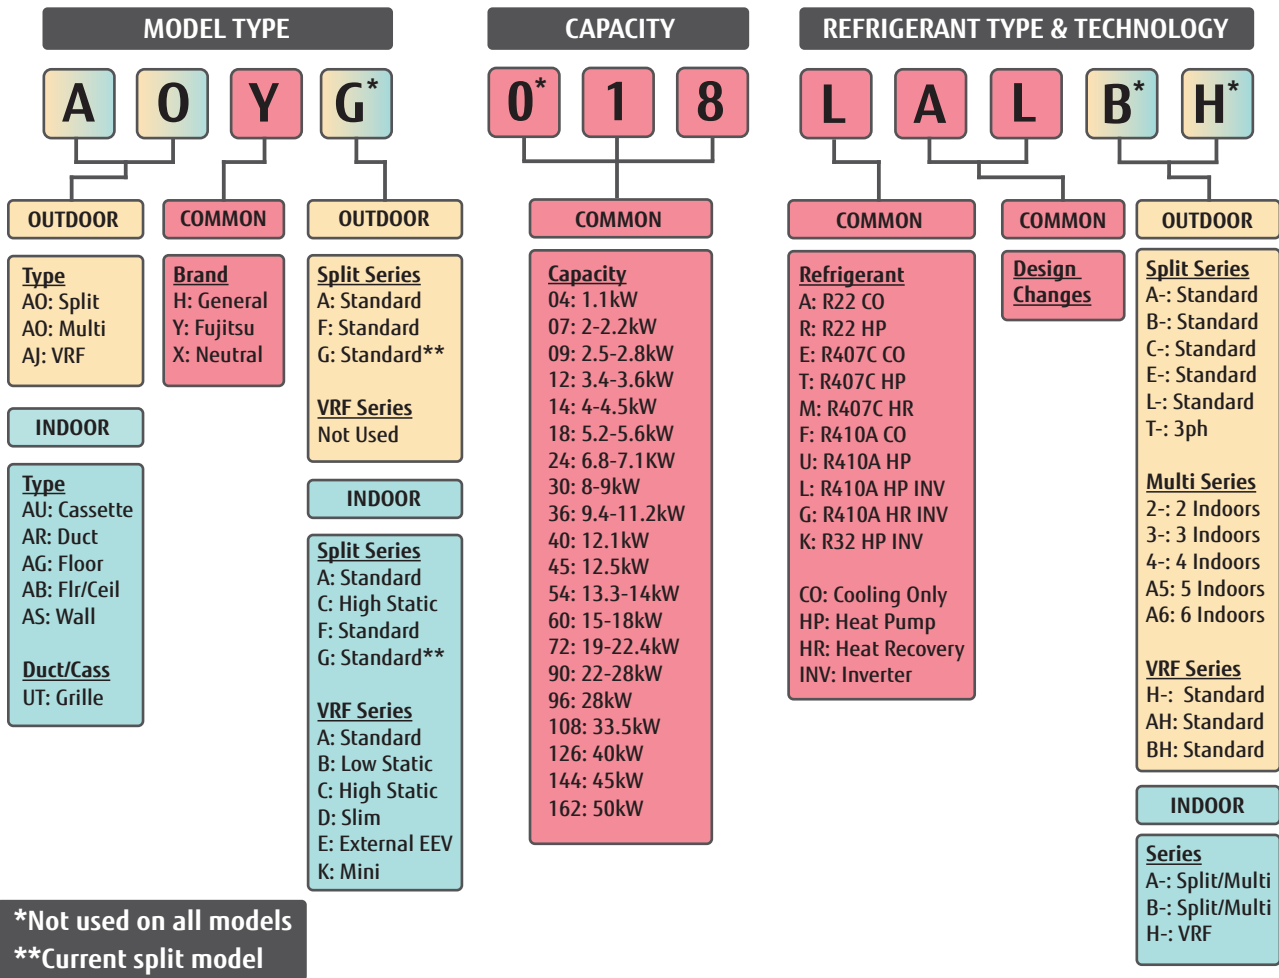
MODEL TYPE

CAPACITY

REFRIGERANT TYPE & TECHNOLOGY

A O Y G*

0* 1 8

L A L B* H*

OUTDOOR

Type
AO: Split
AO: Multi
AJ: VRF

INDOOR

Type
AU: Cassette
AR: Duct
AG: Floor
AB: Flr/Ceil
AS: Wall

Duct/Cass
UT: Grille

COMMON

Brand
H: General
Y: Fujitsu
X: Neutral

OUTDOOR

Split Series
A: Standard
F: Standard
G: Standard**

VRF Series
Not Used

INDOOR

Split Series
A: Standard
C: High Static
F: Standard
G: Standard**

VRF Series
A: Standard
B: Low Static
C: High Static
D: Slim
E: External EEV
K: Mini

COMMON

Capacity
04: 1.1kW
07: 2-2.2kW
09: 2.5-2.8kW
12: 3.4-3.6kW
14: 4-4.5kW
18: 5.2-5.6kW
24: 6.8-7.1KW
30: 8-9kW
36: 9.4-11.2kW
40: 12.1kW
45: 12.5kW
54: 13.3-14kW
60: 15-18kW
72: 19-22.4kW
90: 22-28kW
96: 28kW
108: 33.5kW
126: 40kW
144: 45kW
162: 50kW

COMMON

Refrigerant
A: R22 CO
R: R22 HP
E: R407C CO
T: R407C HP
M: R407C HR
F: R410A CO
U: R410A HP
L: R410A HP INV
G: R410A HR INV
K: R32 HP INV

CO: Cooling Only
HP: Heat Pump
HR: Heat Recovery
INV: Inverter

COMMON

Design Changes

OUTDOOR

Split Series
A-: Standard
B-: Standard
C-: Standard
E-: Standard
L-: Standard
T-: 3ph

Multi Series
2-: 2 Indoors
3-: 3 Indoors
4-: 4 Indoors
A5: 5 Indoors
A6: 6 Indoors

VRF Series
H-: Standard
AH: Standard
BH: Standard

INDOOR

Series
A-: Split/Multi
B-: Split/Multi
H-: VRF

*Not used on all models
**Current split model